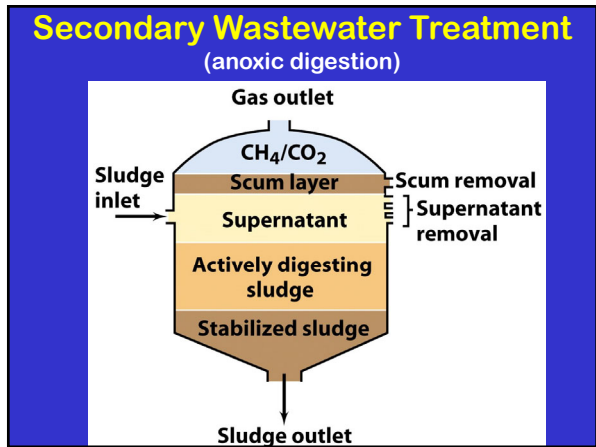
Secondary Wastewater Treatment
(anoxic digestion)

Gas outlet

$CH_4/CO_2$

Sludge inlet

Scum layer

Scum removal

Supernatant

Supernatant removal

Actively digesting sludge

Stabilized sludge

Sludge outlet